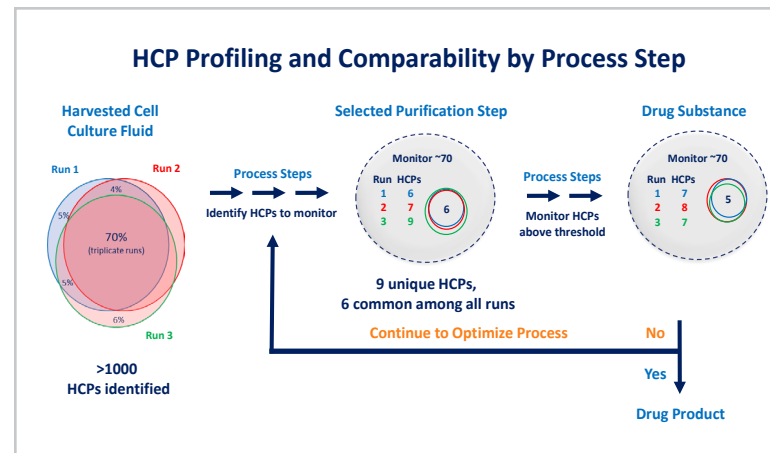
HCP Profiling and Comparability by Process Step

Harvested Cell Culture Fluid

Run 1

Run 2

4%

5%

70%
(triplicate runs)

5%

6%

Run 3

>1000
HCPs identified

Process Steps

Identify HCPs to monitor

Selected Purification Step

Monitor ~70

| Run | HCPs |
|---|---|
| 1 | 6 |
| 2 | 7 |
| 3 | 9 |

6

9 unique HCPs,
6 common among all runs

Process Steps

Monitor HCPs above threshold

Drug Substance

Monitor ~70

| Run | HCPs |
|---|---|
| 1 | 7 |
| 2 | 8 |
| 3 | 7 |

5

Continue to Optimize Process

No

Yes

Drug Product